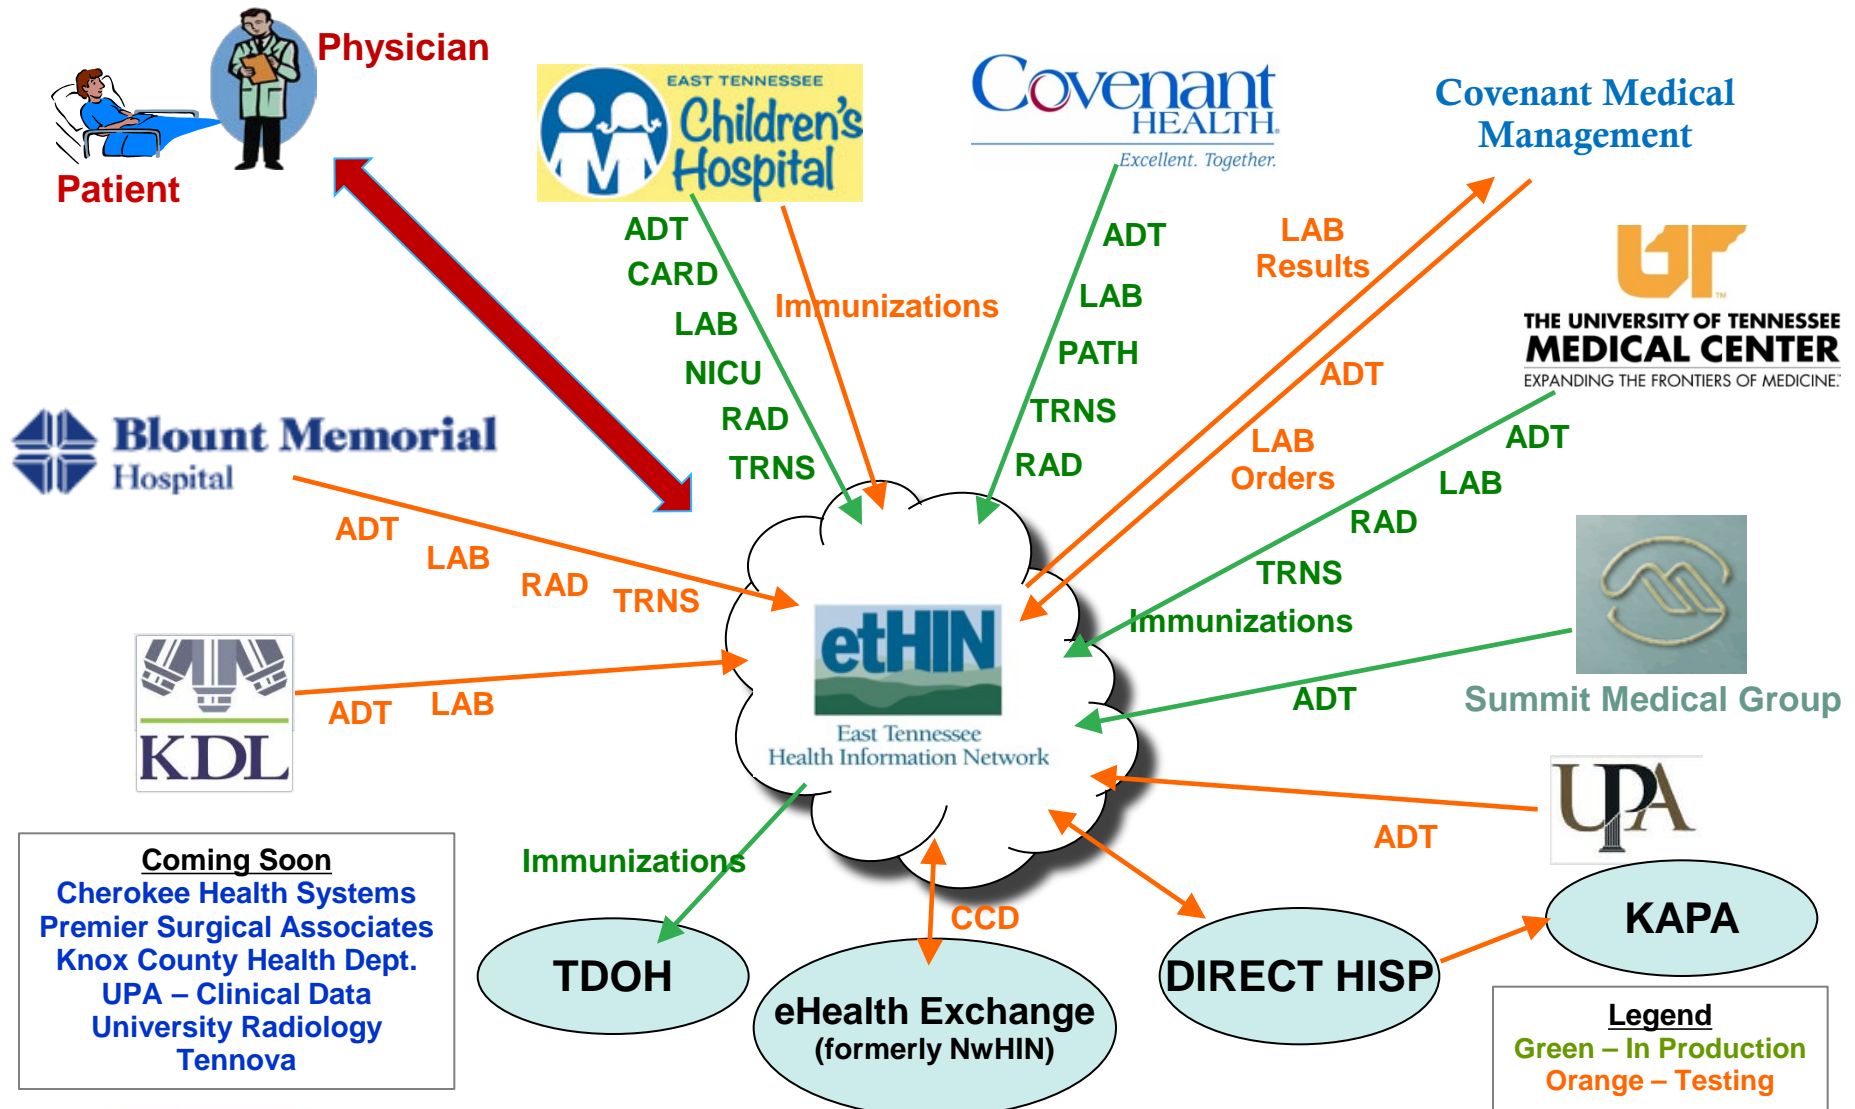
Physician

Patient

EAST TENNESSEE Children's Hospital

ADT
CARD
LAB
NICU
RAD
TRNS

Immunizations

Covenant HEALTH
Excellent. Together.

ADT
LAB
PATH
TRNS
RAD

Covenant Medical Management

LAB Results

ADT

LAB Orders

THE UNIVERSITY OF TENNESSEE MEDICAL CENTER
EXPANDING THE FRONTIERS OF MEDICINE.

ADT
LAB
RAD
TRNS
Immunizations

Blount Memorial Hospital

ADT
LAB
RAD
TRNS

etHIN
East Tennessee Health Information Network

KDL

ADT
LAB

Summit Medical Group

ADT

UPA

ADT

Coming Soon
Cherokee Health Systems
Premier Surgical Associates
Knox County Health Dept.
UPA – Clinical Data
University Radiology
Tennova

Immunizations

TDOH

CCD

eHealth Exchange (formerly NwHIN)

DIRECT HISP

KAPA

Legend
Green – In Production
Orange – Testing